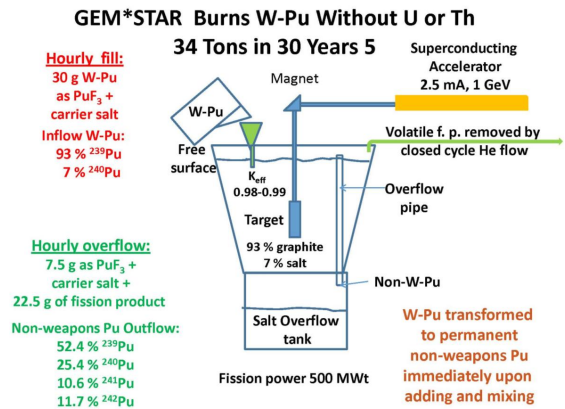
GEM*STAR Burns W-Pu Without U or Th
34 Tons in 30 Years 5

Hourly fill:
30 g W-Pu
as $PuF_3$ +
carrier salt
Inflow W-Pu:
93 % $^{239}$Pu
7 % $^{240}$Pu

Superconducting
Accelerator
2.5 mA, 1 GeV

Magnet

W-Pu

Volatile f. p. removed by
closed cycle He flow

Free
surface

$K_{eff}$
0.98-0.99

Overflow
pipe

Target

93 % graphite
7 % salt

Hourly overflow:
7.5 g as $PuF_3$ +
carrier salt +
22.5 g of fission product

Non-W-Pu

Non-weapons Pu Outflow:
52.4 % $^{239}$Pu
25.4 % $^{240}$Pu
10.6 % $^{241}$Pu
11.7 % $^{242}$Pu

Salt Overflow
tank

W-Pu transformed
to permanent
non-weapons Pu
immediately upon
adding and mixing

Fission power 500 MWt